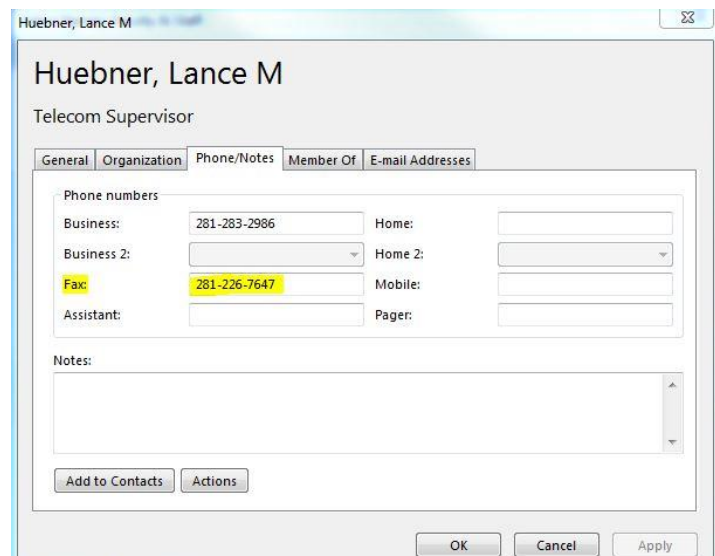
Huebner, Lance M

Huebner, Lance M

Telecom Supervisor

General | Organization | Phone/Notes | Member Of | E-mail Addresses

Phone numbers

Business: 281-283-2986

Home:

Business 2:

Home 2:

Fax: 281-226-7647

Mobile:

Assistant:

Pager:

Notes:

Add to Contacts

Actions

OK

Cancel

Apply